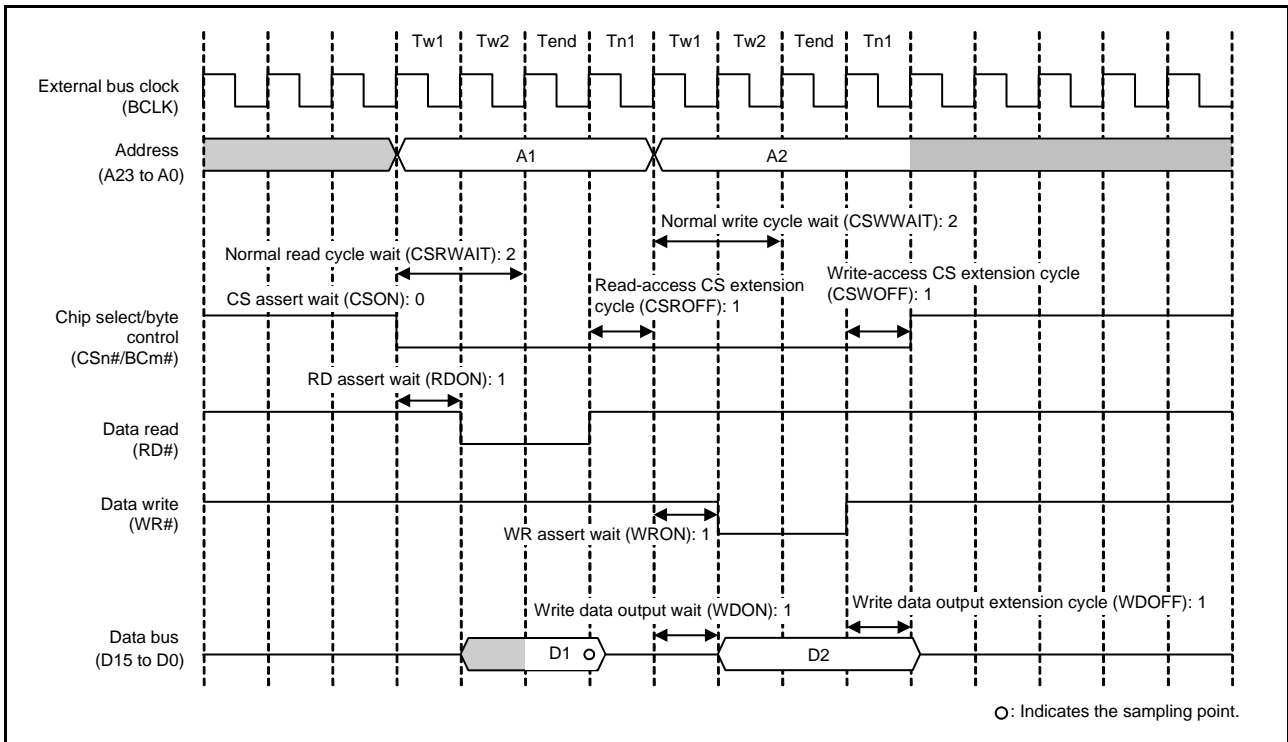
Tw1 Tw2 Tend Tn1 Tw1 Tw2 Tend Tn1

External bus clock (BCLK)

Address (A23 to A0)

A1

A2

Normal write cycle wait (CSWWAIT): 2

Normal read cycle wait (CSRWAIT): 2

Read-access CS extension cycle (CSROFF): 1

Write-access CS extension cycle (CSWOFF): 1

CS assert wait (CSON): 0

Chip select/byte control (CSn#/BCm#)

RD assert wait (RDON): 1

Data read (RD#)

Data write (WR#)

WR assert wait (WRON): 1

Write data output wait (WDON): 1

Write data output extension cycle (WDOFF): 1

Data bus (D15 to D0)

D1

D2

○: Indicates the sampling point.